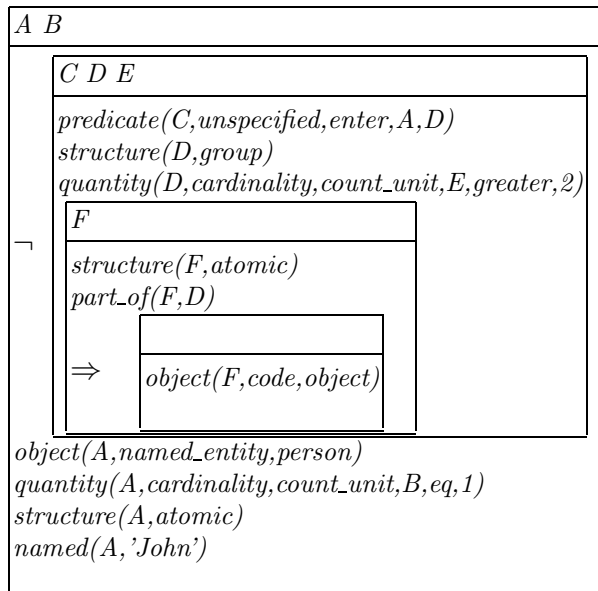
A B

C D E

predicate(C,unspecified,enter,A,D)
structure(D,group)
quantity(D,cardinality,count_unit,E,greater,2)

F

structure(F,atomic)
part_of(F,D)

$\neg$

$\Rightarrow$

object(F,code,object)

object(A,named_entity,person)
quantity(A,cardinality,count_unit,B,eq,1)
structure(A,atomic)
named(A,'John')